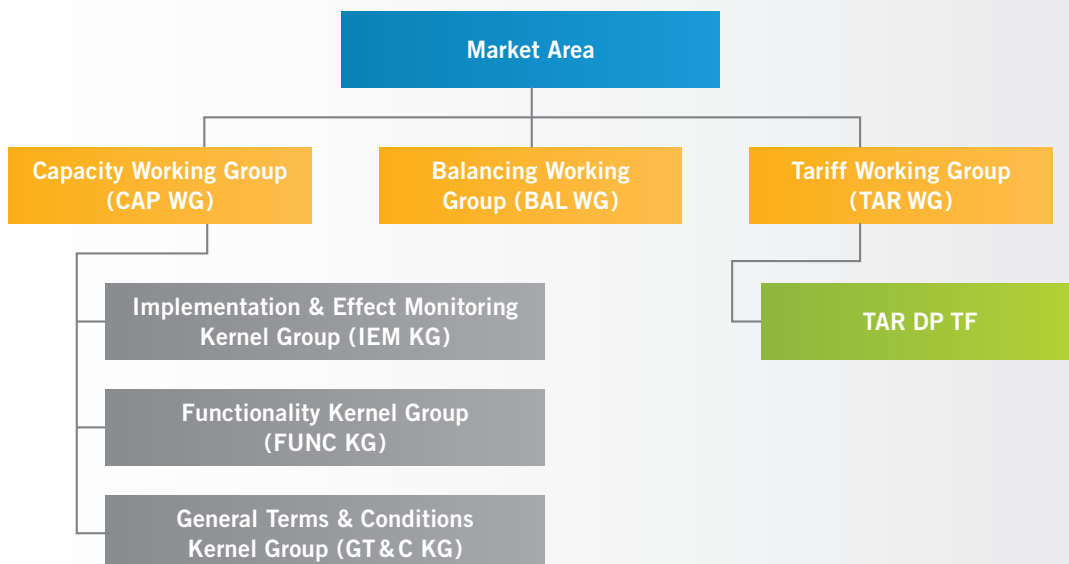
Market Area

Capacity Working Group (CAP WG)

Balancing Working Group (BAL WG)

Tariff Working Group (TAR WG)

Implementation & Effect Monitoring Kernel Group (IEM KG)

Functionality Kernel Group (FUNC KG)

General Terms & Conditions Kernel Group (GT&C KG)

TAR DP TF